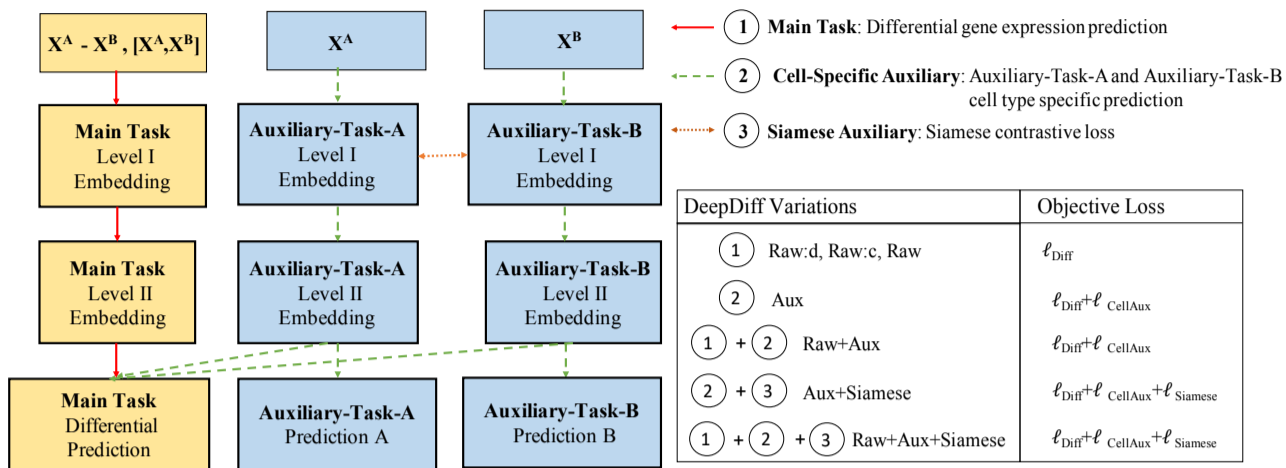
$X^A$ - $X^B$ , [$X^A$,$X^B$]

$X^A$

$X^B$

Main Task
Level I
Embedding

Auxiliary-Task-A
Level I
Embedding

Auxiliary-Task-B
Level I
Embedding

Main Task
Level II
Embedding

Auxiliary-Task-A
Level II
Embedding

Auxiliary-Task-B
Level II
Embedding

Main Task
Differential
Prediction

Auxiliary-Task-A
Prediction A

Auxiliary-Task-B
Prediction B

1 **Main Task**: Differential gene expression prediction

2 **Cell-Specific Auxiliary**: Auxiliary-Task-A and Auxiliary-Task-B cell type specific prediction

3 **Siamese Auxiliary**: Siamese contrastive loss

| DeepDiff Variations | Objective Loss |
|---|---|
| 1 Raw:d, Raw:c, Raw | $\ell_{Diff}$ |
| 2 Aux | $\ell_{Diff}+\ell_{CellAux}$ |
| 1 + 2 Raw+Aux | $\ell_{Diff}+\ell_{CellAux}$ |
| 2 + 3 Aux+Siamese | $\ell_{Diff}+\ell_{CellAux}+\ell_{Siamese}$ |
| 1 + 2 + 3 Raw+Aux+Siamese | $\ell_{Diff}+\ell_{CellAux}+\ell_{Siamese}$ |